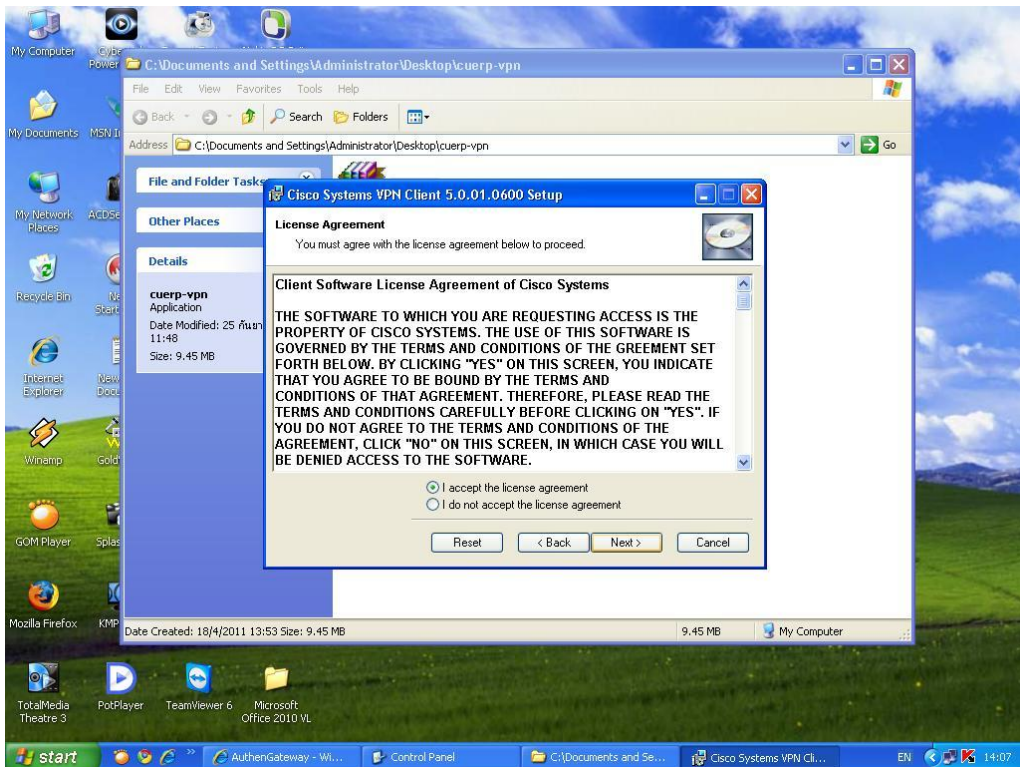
My Computer

Cybe Power

C:\Documents and Settings\Administrator\Desktop\cuerp-vpn

File Edit View Favorites Tools Help

Back Search Folders

Address C:\Documents and Settings\Administrator\Desktop\cuerp-vpn

Go

My Documents MSN

File and Folder Tasks

Other Places

Details

cuerp-vpn
Application
Date Modified: 25 กันยา
11:48
Size: 9.45 MB

My Network Places

ACDSe

Recycle Bin

Internet Explorer

Winamp

GOM Player

Mozilla Firefox

KMP

Cisco Systems VPN Client 5.0.01.0600 Setup

License Agreement
You must agree with the license agreement below to proceed.

Client Software License Agreement of Cisco Systems

THE SOFTWARE TO WHICH YOU ARE REQUESTING ACCESS IS THE PROPERTY OF CISCO SYSTEMS. THE USE OF THIS SOFTWARE IS GOVERNED BY THE TERMS AND CONDITIONS OF THE GREEMENT SET FORTH BELOW. BY CLICKING "YES" ON THIS SCREEN, YOU INDICATE THAT YOU AGREE TO BE BOUND BY THE TERMS AND CONDITIONS OF THAT AGREEMENT. THEREFORE, PLEASE READ THE TERMS AND CONDITIONS CAREFULLY BEFORE CLICKING ON "YES". IF YOU DO NOT AGREE TO THE TERMS AND CONDITIONS OF THE AGREEMENT, CLICK "NO" ON THIS SCREEN, IN WHICH CASE YOU WILL BE DENIED ACCESS TO THE SOFTWARE.

I accept the license agreement
I do not accept the license agreement

Reset < Back Next > Cancel

Date Created: 18/4/2011 13:53 Size: 9.45 MB 9.45 MB My Computer

TotalMedia Theatre 3 PotPlayer TeamViewer 6 Microsoft Office 2010 VL

start AuthenGateway - Wi... Control Panel C:\Documents and Se... Cisco Systems VPN Cli... EN 14:07